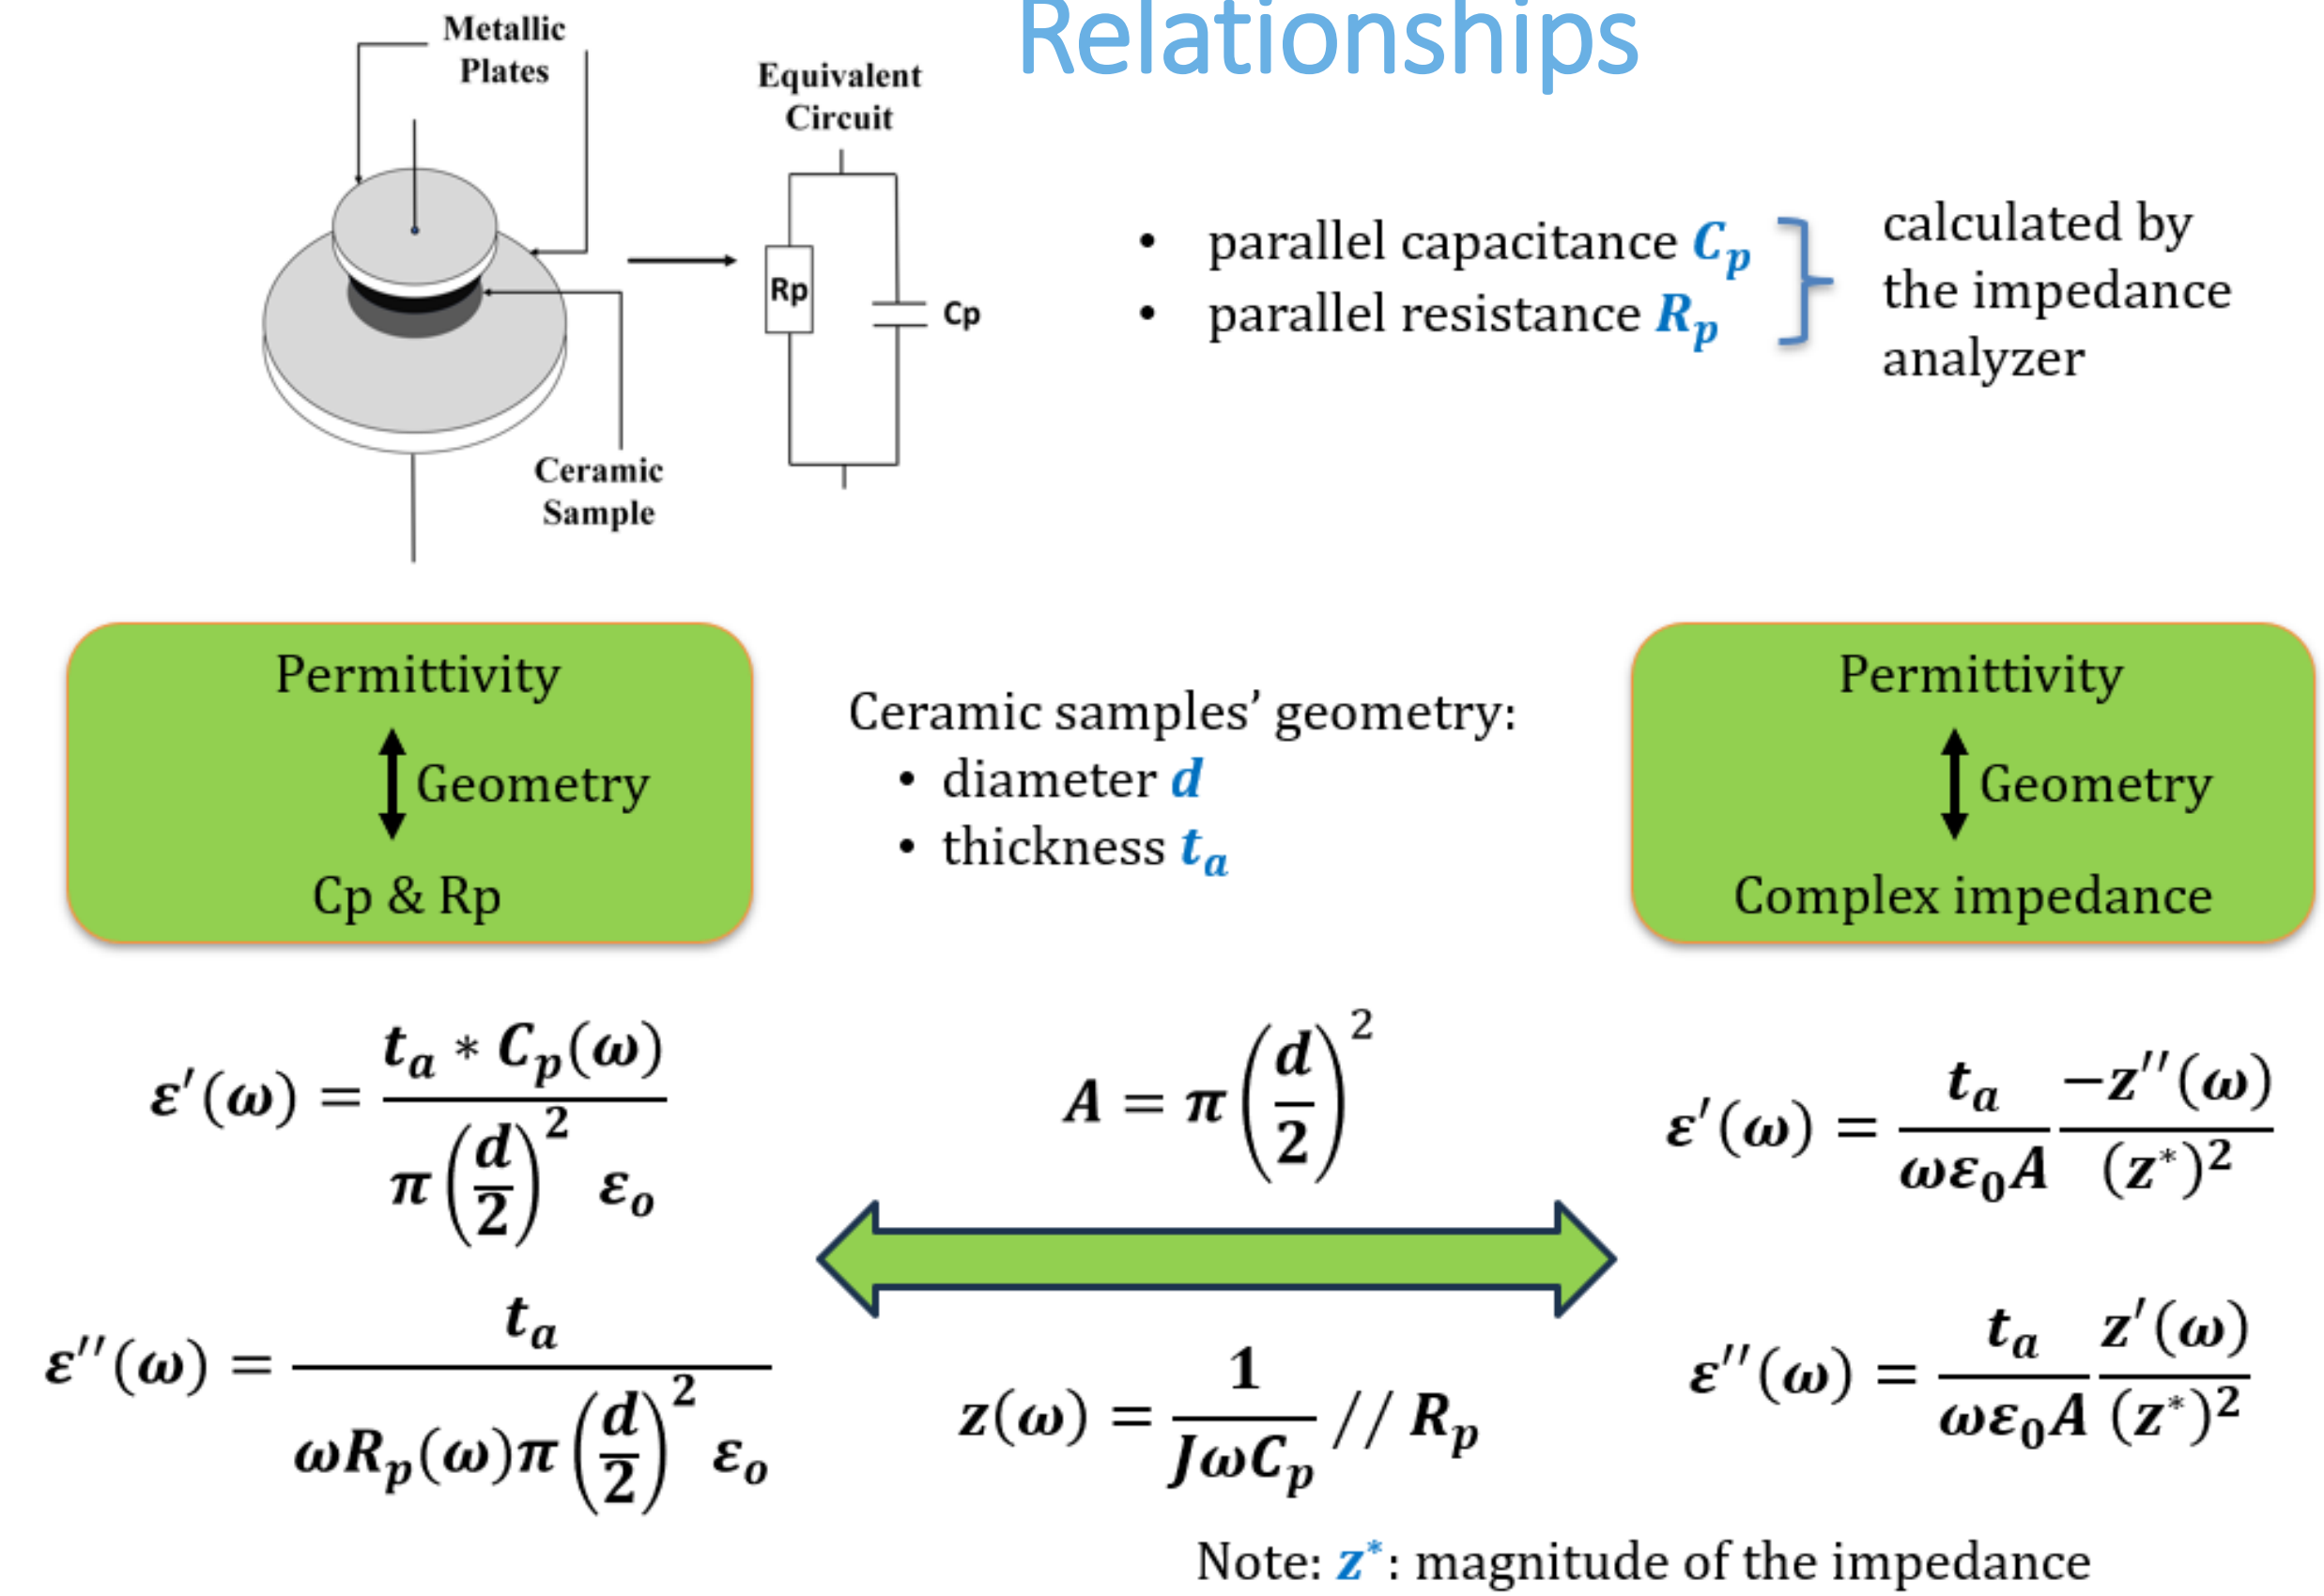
Relationships

Metallic Plates

Equivalent Circuit

Rp

Cp

Ceramic Sample

• parallel capacitance $C_p$
• parallel resistance $R_p$

calculated by the impedance analyzer

Permittivity
Geometry
Cp & Rp

Ceramic samples' geometry:
• diameter $d$
• thickness $t_a$

Permittivity
Geometry
Complex impedance

$\varepsilon'(\omega) = \frac{t_a * C_p(\omega)}{\pi\left(\frac{d}{2}\right)^2 \varepsilon_o}$

$A = \pi\left(\frac{d}{2}\right)^2$

$\varepsilon'(\omega) = \frac{t_a}{\omega\varepsilon_0 A}\frac{-z''(\omega)}{(z^*)^2}$

$\varepsilon''(\omega) = \frac{t_a}{\omega R_p(\omega)\pi\left(\frac{d}{2}\right)^2 \varepsilon_o}$

$z(\omega) = \frac{1}{J\omega C_p} // R_p$

$\varepsilon''(\omega) = \frac{t_a}{\omega\varepsilon_0 A}\frac{z'(\omega)}{(z^*)^2}$

Note: $z^*$: magnitude of the impedance